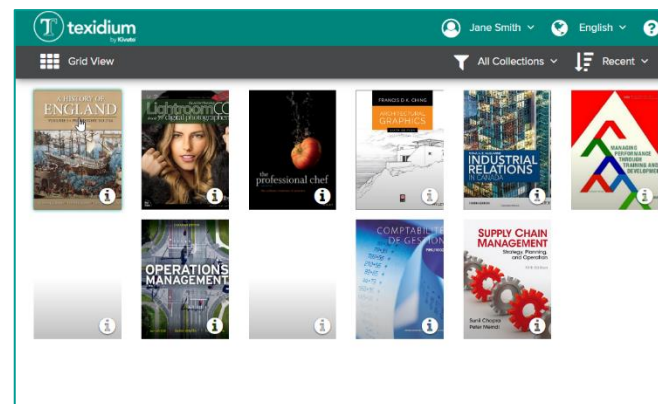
texidium by Kivuto

Jane Smith

English

?

Grid View

All Collections

Recent

A HISTORY OF ENGLAND

Lightroom CC and the digital photographer

the professional chef

FRANCIS D.K. CHING

ARCHITECTURAL GRAPHICS

INDUSTRIAL RELATIONS IN CANADA

MANAGING PERFORMANCE THROUGH TRAINING AND DEVELOPMENT

OPERATIONS MANAGEMENT

COMPTABILITÉ DE GESTION

SUPPLY CHAIN MANAGEMENT

Strategy, Planning, and Operation

Sunil Chopra
Peter Meindl